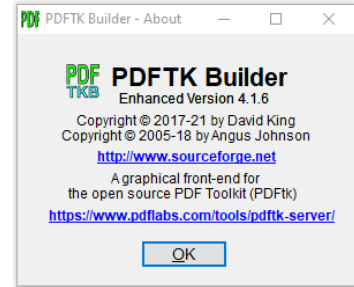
PDF PDFTK Builder - About

PDF
TKB
PDFTK Builder
Enhanced Version 4.1.6

Copyright © 2017-21 by David King
Copyright © 2005-18 by Angus Johnson

http://www.sourceforge.net

A graphical front-end for
the open source PDF Toolkit (PDFtk)

https://www.pdflabs.com/tools/pdftk-server/

OK